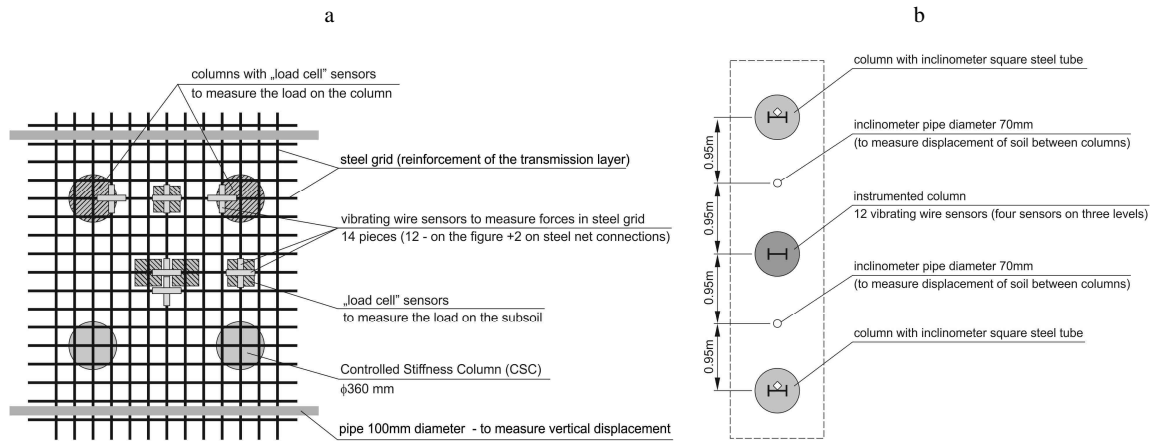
a

b

columns with „load cell" sensors
to measure the load on the column

steel grid (reinforcement of the transmission layer)

vibrating wire sensors to measure forces in steel grid
14 pieces (12 - on the figure +2 on steel net connections)

„load cell" sensors
to measure the load on the subsoil

Controlled Stiffness Column (CSC)
$\phi$360 mm

pipe 100mm diameter - to measure vertical displacement

column with inclinometer square steel tube

inclinometer pipe diameter 70mm
(to measure displacement of soil between columns)

instrumented column
12 vibrating wire sensors (four sensors on three levels)

inclinometer pipe diameter 70mm
(to measure displacement of soil between columns)

column with inclinometer square steel tube

0.95m

0.95m

0.95m

0.95m